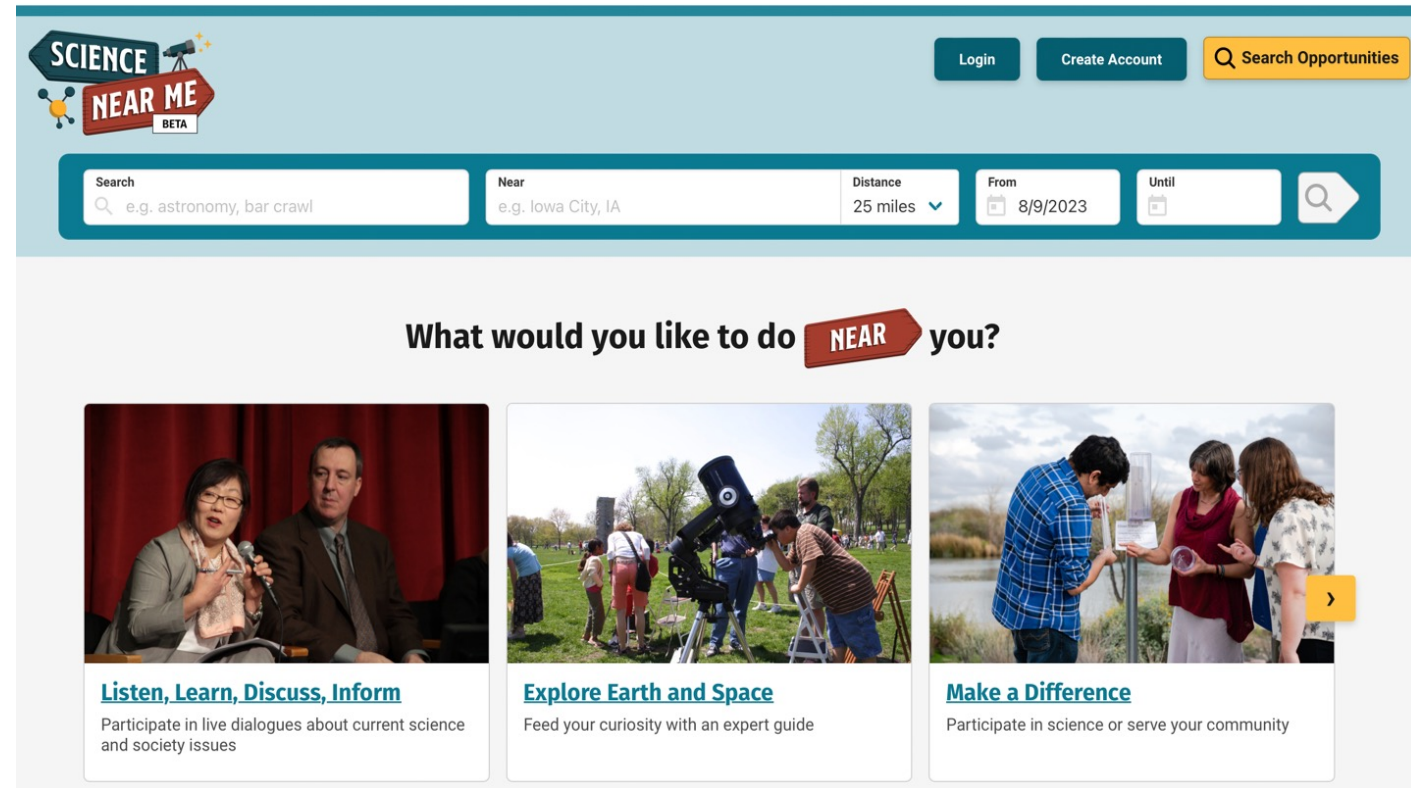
SCIENCE NEAR ME BETA

Login

Create Account

Search Opportunities

Search
e.g. astronomy, bar crawl

Near
e.g. Iowa City, IA

Distance
25 miles

From
8/9/2023

Until

What would you like to do NEAR you?

Listen, Learn, Discuss, Inform
Participate in live dialogues about current science and society issues

Explore Earth and Space
Feed your curiosity with an expert guide

Make a Difference
Participate in science or serve your community

›